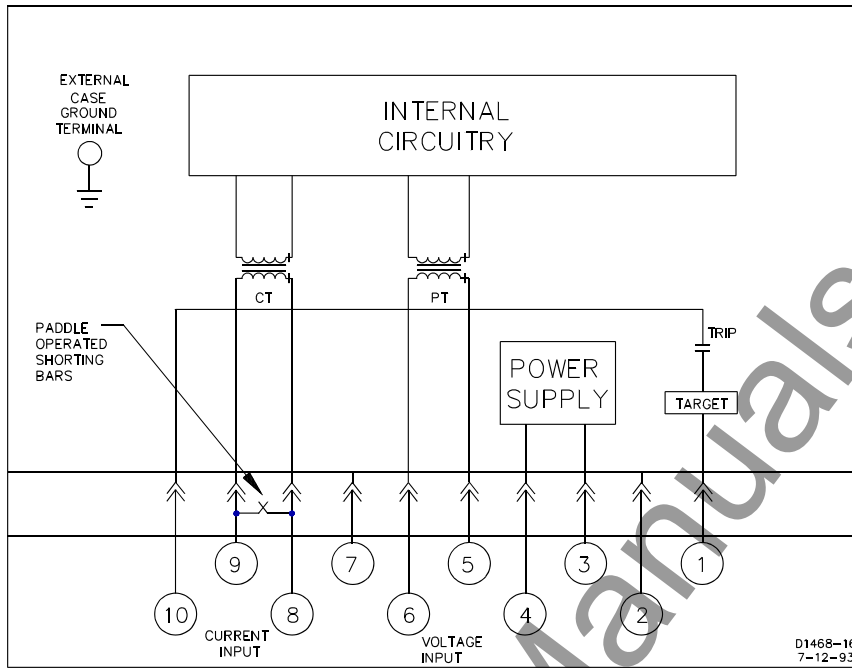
EXTERNAL CASE GROUND TERMINAL

INTERNAL CIRCUITRY

CT

PT

PADDLE OPERATED SHORTING BARS

TRIP

POWER SUPPLY

TARGET

9

7

5

3

1

10

8

6

4

2

CURRENT INPUT

VOLTAGE INPUT

D1468-1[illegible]
7-12-9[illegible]

Manuals